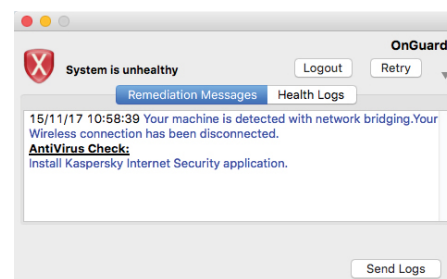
OnGuard
System is unhealthy
Logout
Retry
Remediation Messages
Health Logs
15/11/17 10:58:39 Your machine is detected with network bridging.Your Wireless connection has been disconnected.
AntiVirus Check:
Install Kaspersky Internet Security application.
Send Logs